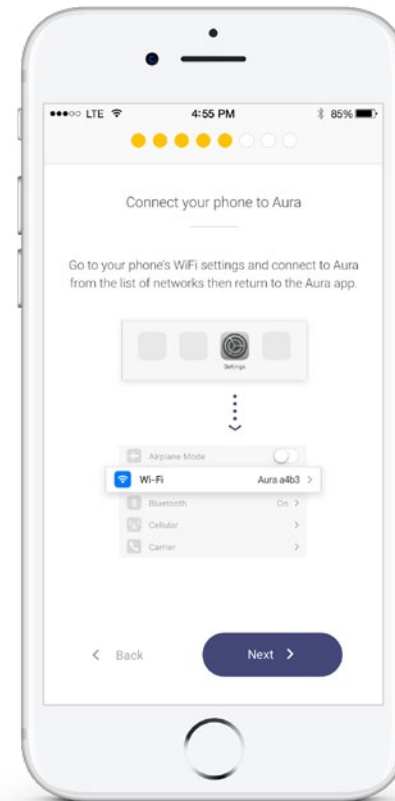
●●●○○ LTE
4:55 PM
85%

Connect your phone to Aura

Go to your phone's WiFi settings and connect to Aura from the list of networks then return to the Aura app.

Settings

Airplane Mode
Wi-Fi Aura a4b3 >
Bluetooth On >
Cellular >
Carrier >

< Back
Next >